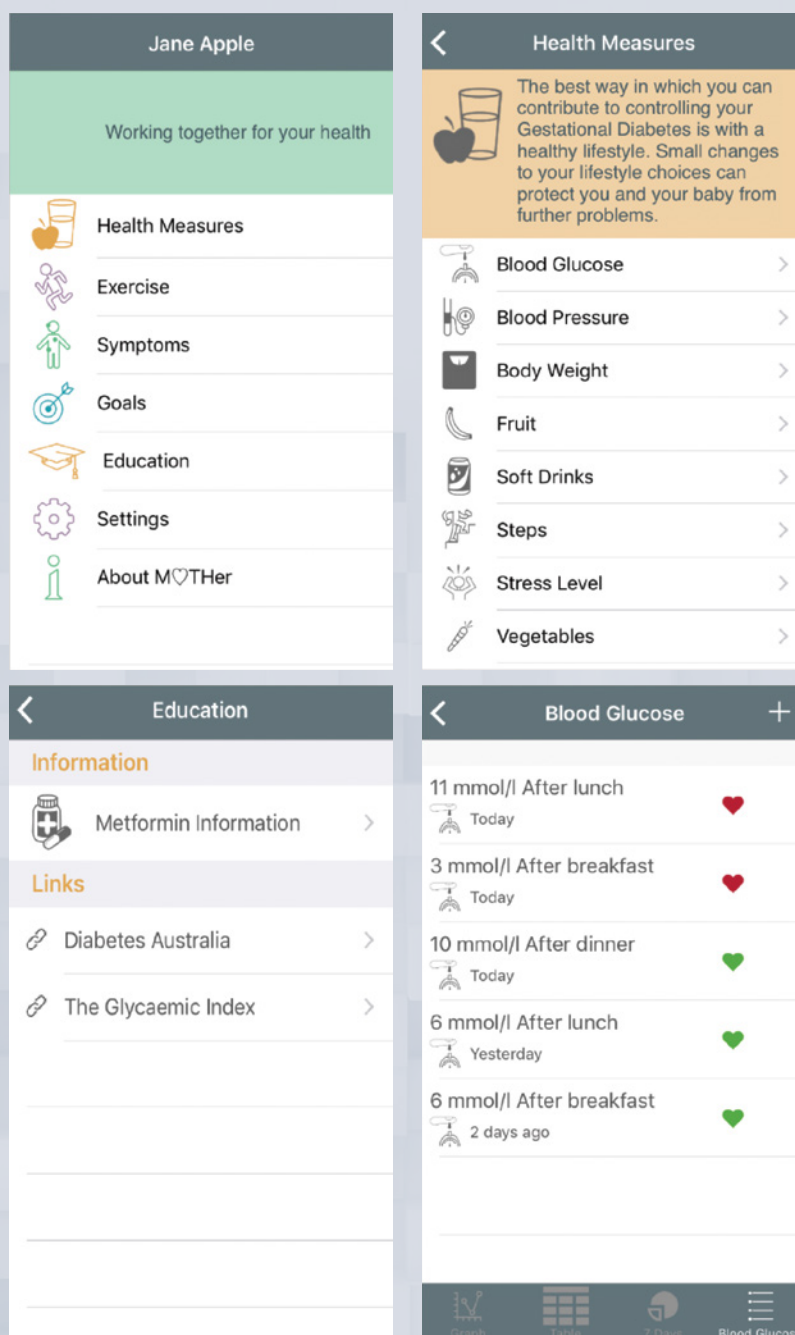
Jane Apple

Working together for your health

Health Measures

Exercise

Symptoms

Goals

Education

Settings

About M♡THer

Health Measures

The best way in which you can contribute to controlling your Gestational Diabetes is with a healthy lifestyle. Small changes to your lifestyle choices can protect you and your baby from further problems.

Blood Glucose

Blood Pressure

Body Weight

Fruit

Soft Drinks

Steps

Stress Level

Vegetables

Education

Information

Metformin Information

Links

Diabetes Australia

The Glycaemic Index

Blood Glucose

11 mmol/l After lunch
Today

3 mmol/l After breakfast
Today

10 mmol/l After dinner
Today

6 mmol/l After lunch
Yesterday

6 mmol/l After breakfast
2 days ago

Graph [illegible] Table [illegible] Days Blood Glucos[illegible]